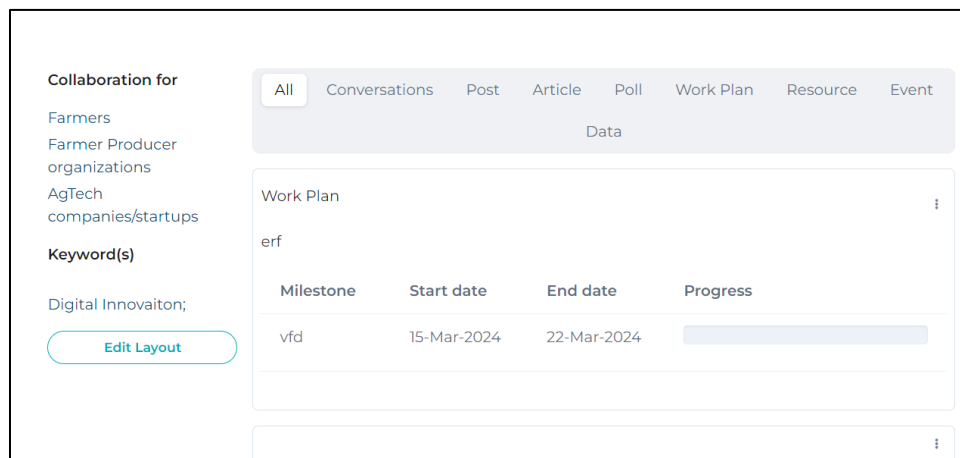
Collaboration for

Farmers
Farmer Producer organizations
AgTech companies/startups

Keyword(s)

Digital Innovaiton;

Edit Layout

All Conversations Post Article Poll Work Plan Resource Event Data

Work Plan

erf

| Milestone | Start date | End date | Progress |
|---|---|---|---|
| vfd | 15-Mar-2024 | 22-Mar-2024 | |